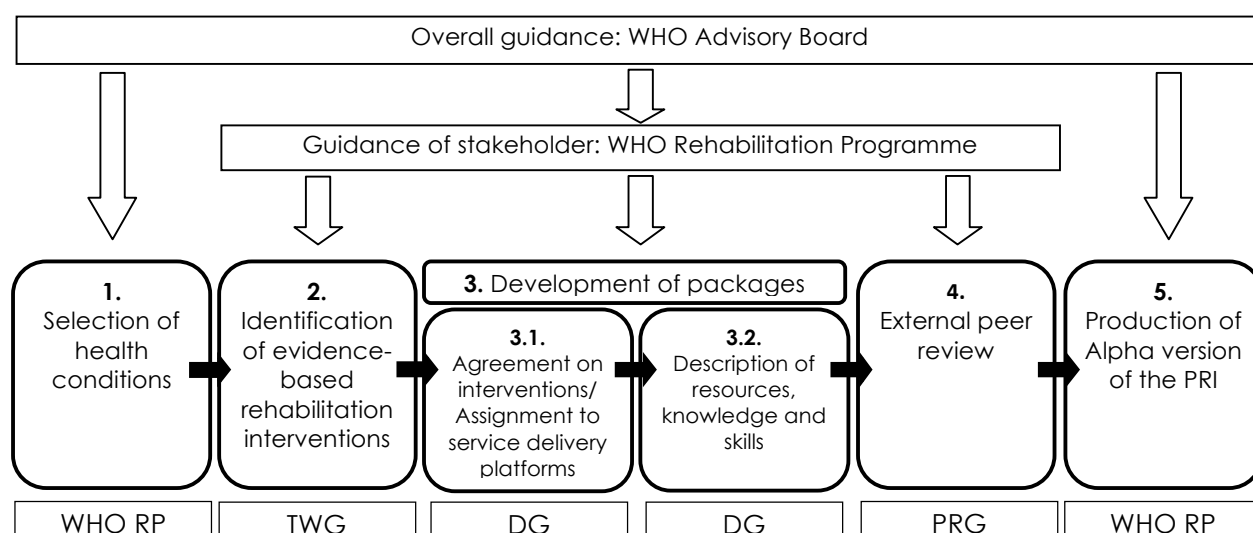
Overall guidance: WHO Advisory Board

Guidance of stakeholder: WHO Rehabilitation Programme

1.
Selection of health conditions

2.
Identification of evidence-based rehabilitation interventions

3. Development of packages

3.1.
Agreement on interventions/ Assignment to service delivery platforms

3.2.
Description of resources, knowledge and skills

4.
External peer review

5.
Production of Alpha version of the PRI

WHO RP

TWG

DG

DG

PRG

WHO RP